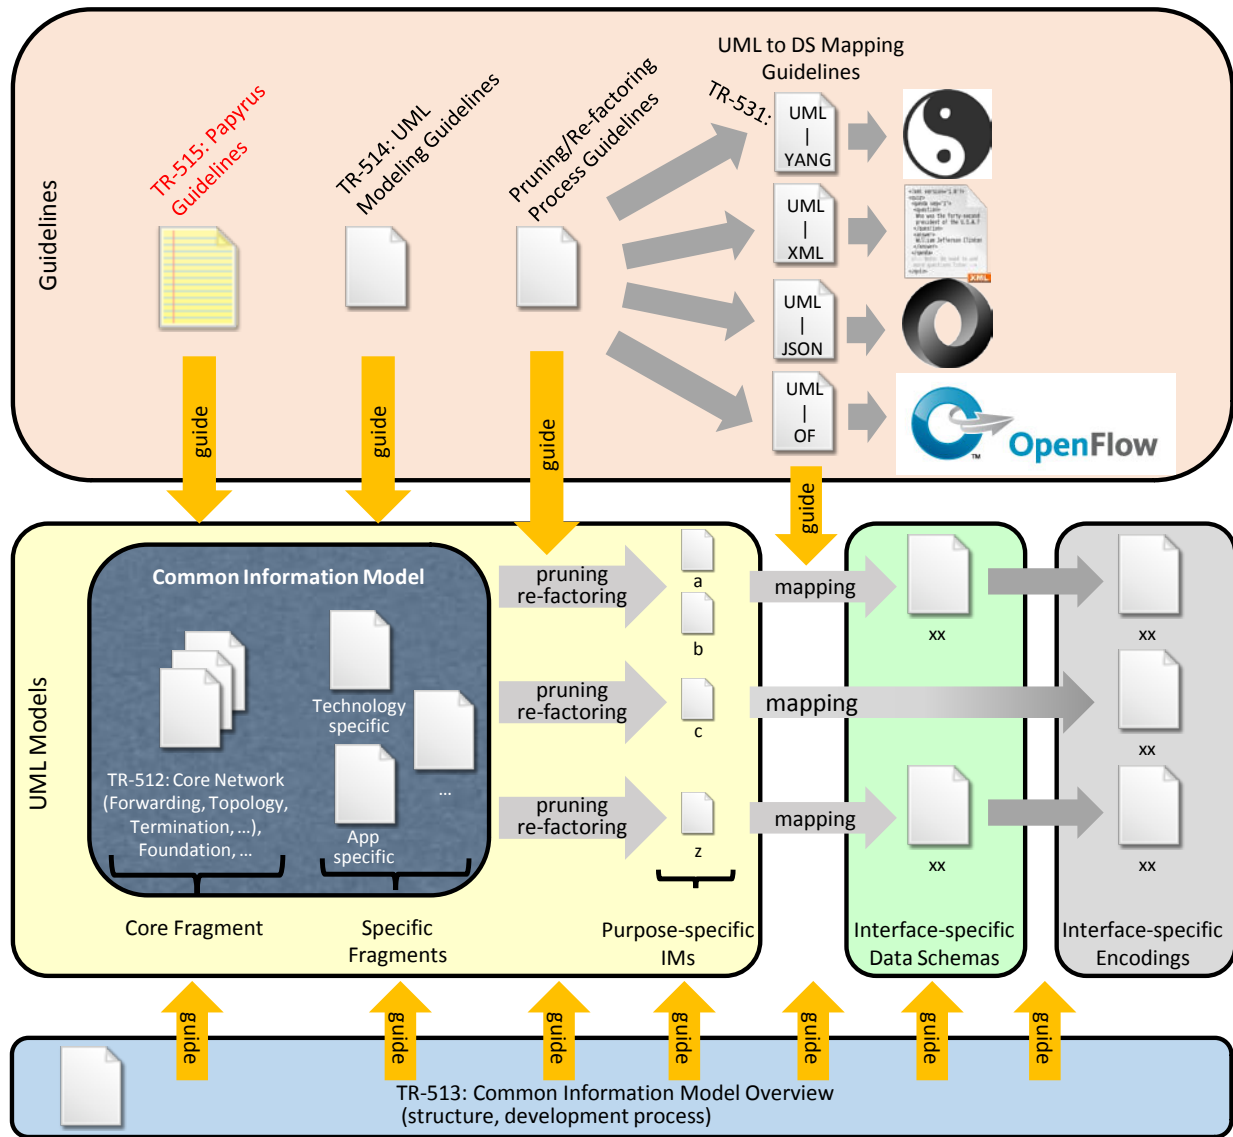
Guidelines

TR-515: Papyrus Guidelines

TR-514: UML Modeling Guidelines

Pruning/Re-factoring Process Guidelines

UML to DS Mapping Guidelines

TR-531:

UML | YANG

UML | XML

UML | JSON

UML | OF

OpenFlow

guide

guide

guide

guide

UML Models

Common Information Model

Technology specific

TR-512: Core Network (Forwarding, Topology, Termination, …), Foundation, …

App specific

…

pruning re-factoring

pruning re-factoring

pruning re-factoring

a

b

c

z

mapping

mapping

mapping

xx

xx

xx

xx

xx

Core Fragment

Specific Fragments

Purpose-specific IMs

Interface-specific Data Schemas

Interface-specific Encodings

guide

guide

guide

guide

guide

guide

guide

TR-513: Common Information Model Overview (structure, development process)